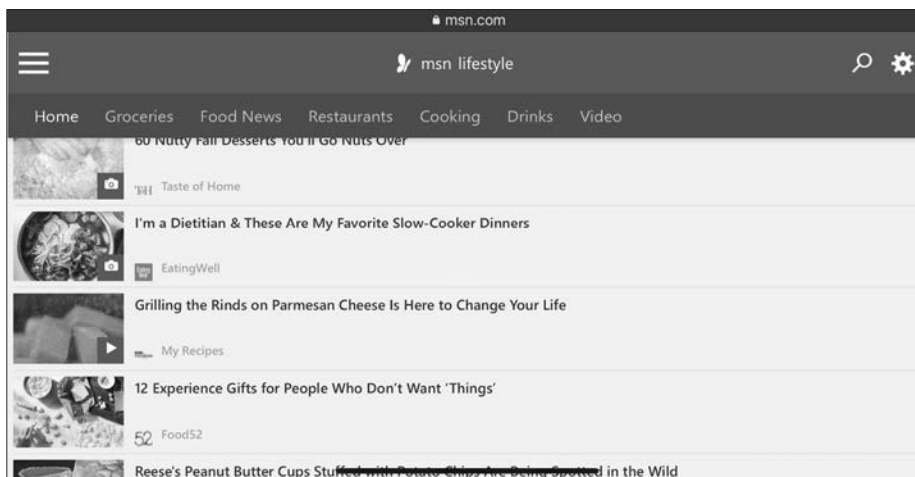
msn.com

msn lifestyle

Home Groceries Food News Restaurants Cooking Drinks Video

60 Nutty Fall Desserts You'll Go Nuts Over

TH Taste of Home

I'm a Dietitian & These Are My Favorite Slow-Cooker Dinners

EatingWell

Grilling the Rinds on Parmesan Cheese Is Here to Change Your Life

My Recipes

12 Experience Gifts for People Who Don't Want 'Things'

52 Food52

Reese's Peanut Butter Cups Stuffed with Potato Chips Are Being Spotted in the Wild